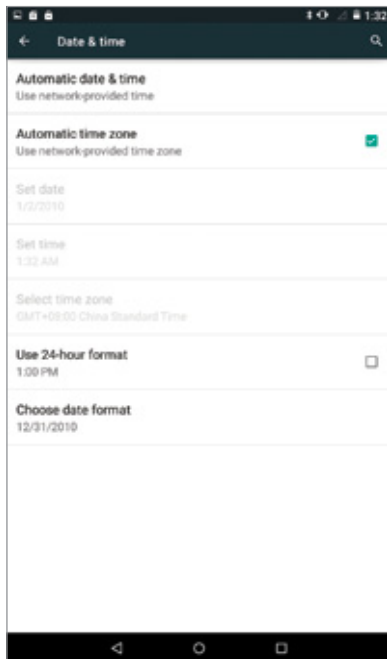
1:32

Date & time

Automatic date & time
Use network-provided time

Automatic time zone
Use network-provided time zone

Set date
1/2/2010

Set time
1:32 AM

Select time zone
GMT+08:00 China Standard Time

Use 24-hour format
1:00 PM

Choose date format
12/31/2010